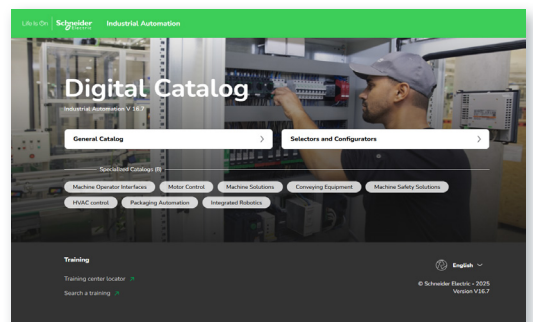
Life Is On | Schneider Electric Industrial Automation

Digital Catalog

Industrial Automation V 16.7

General Catalog

Selectors and Configurators

Specialized Catalogs (8)

Machine Operator Interfaces
Motor Control
Machine Solutions
Conveying Equipment
Machine Safety Solutions
HVAC control
Packaging Automation
Integrated Robotics

Training

Training center locator

Search a training

English

© Schneider Electric - 2025
Version V16.7